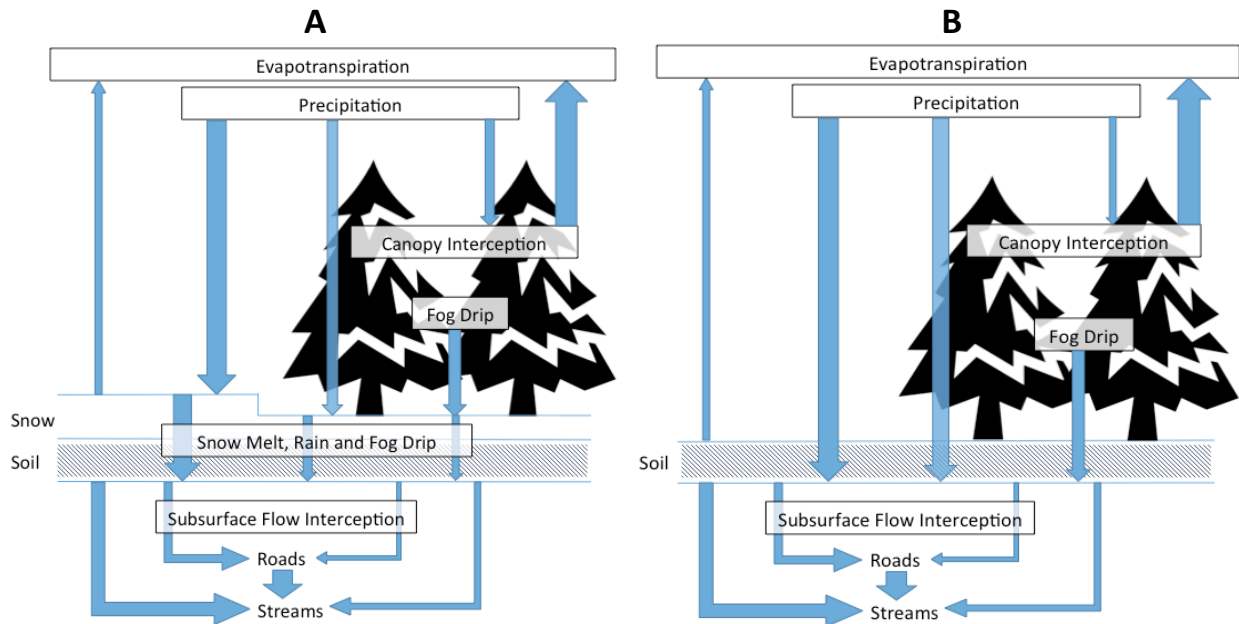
A

Evapotranspiration

Precipitation

Canopy Interception

Fog Drip

Snow

Snow Melt, Rain and Fog Drip

Soil

Subsurface Flow Interception

Roads

Streams

B

Evapotranspiration

Precipitation

Canopy Interception

Fog Drip

Soil

Subsurface Flow Interception

Roads

Streams